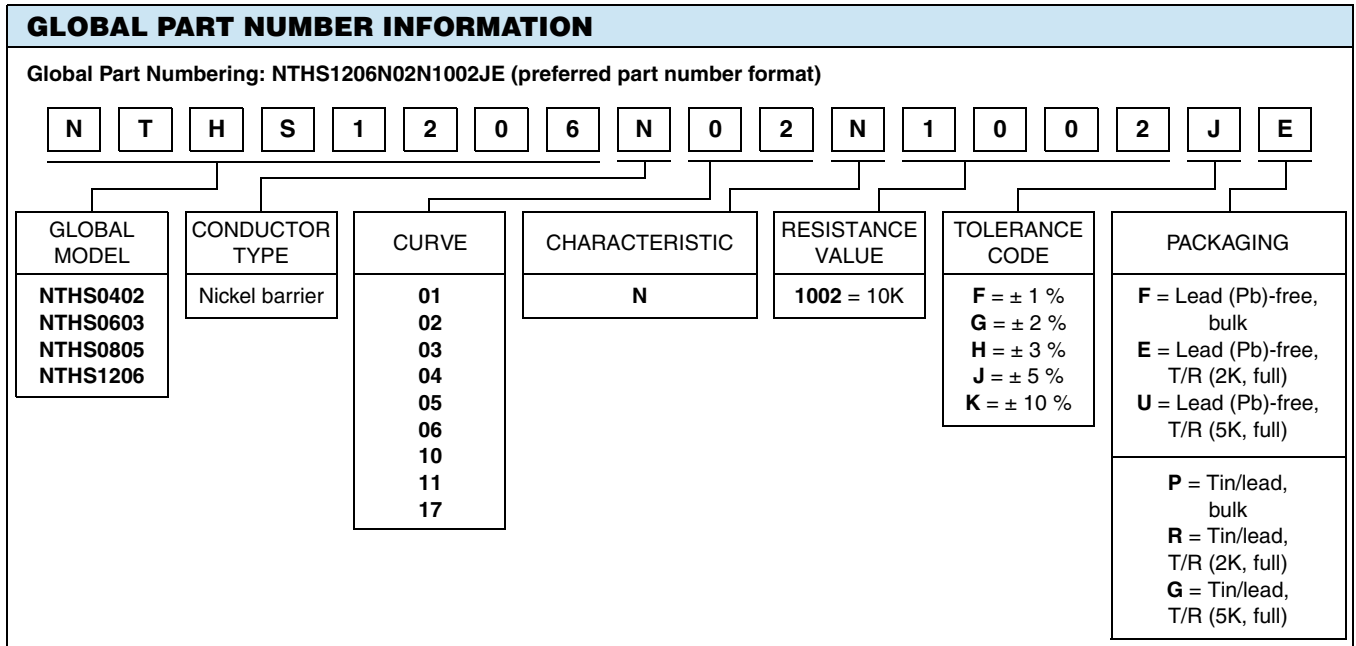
GLOBAL PART NUMBER INFORMATION

Global Part Numbering: NTHS1206N02N1002JE (preferred part number format)

N T H S 1 2 0 6 N 0 2 N 1 0 0 2 J E

GLOBAL MODEL
NTHS0402
NTHS0603
NTHS0805
NTHS1206

CONDUCTOR TYPE
Nickel barrier

CURVE
01
02
03
04
05
06
10
11
17

CHARACTERISTIC
N

RESISTANCE VALUE
1002 = 10K

TOLERANCE CODE
F = ± 1 %
G = ± 2 %
H = ± 3 %
J = ± 5 %
K = ± 10 %

PACKAGING
F = Lead (Pb)-free, bulk
E = Lead (Pb)-free, T/R (2K, full)
U = Lead (Pb)-free, T/R (5K, full)

P = Tin/lead, bulk
R = Tin/lead, T/R (2K, full)
G = Tin/lead, T/R (5K, full)